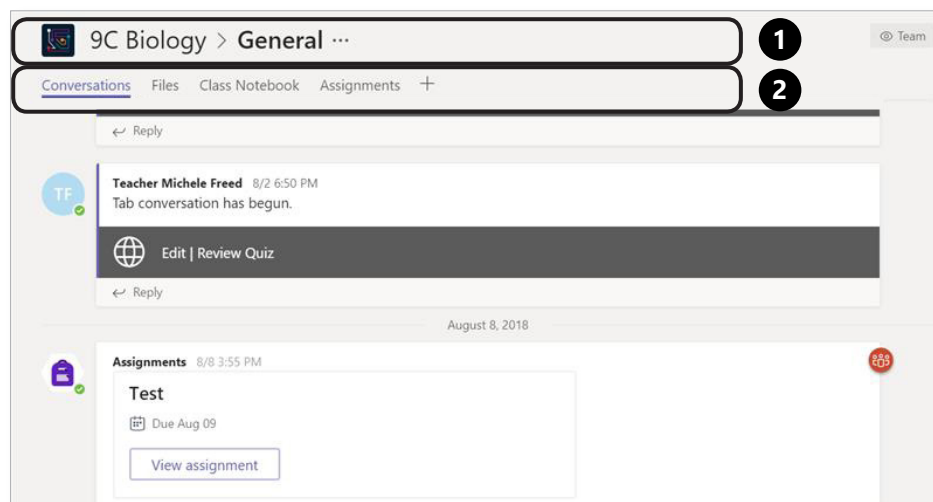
9C Biology > General ···

1

Team

Conversations Files Class Notebook Assignments +

2

Reply

TF

Teacher Michele Freed 8/2 6:50 PM
Tab conversation has begun.

Edit | Review Quiz

Reply

August 8, 2018

Assignments 8/8 3:55 PM

Test

Due Aug 09

View assignment